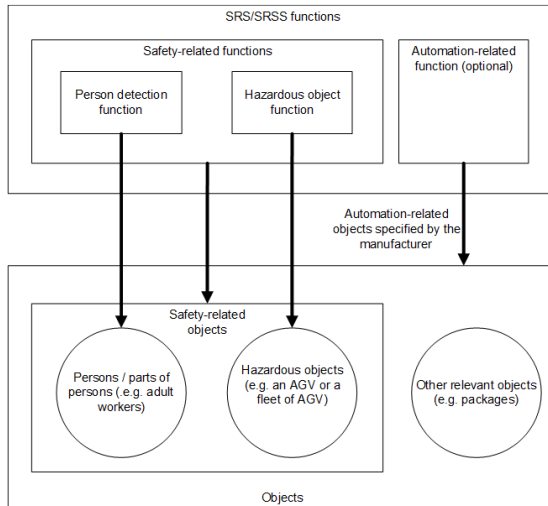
SRS/SRSS functions

Safety-related functions

Person detection function

Hazardous object function

Automation-related function (optional)

Automation-related objects specified by the manufacturer

Safety-related objects

Persons / parts of persons (e.g. adult workers)

Hazardous objects (e.g. an AGV or a fleet of AGV)

Other relevant objects (e.g. packages)

Objects